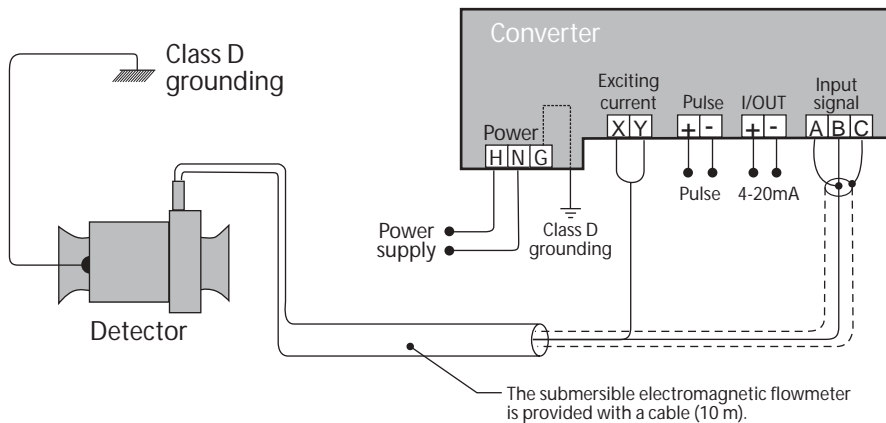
Class D grounding

Converter

Power
H N G

Exciting current
X Y

Pulse
+ -

I/OUT
+ -

Input signal
A B C

Pulse

4-20mA

Power supply

Class D grounding

Detector

The submersible electromagnetic flowmeter is provided with a cable (10 m).